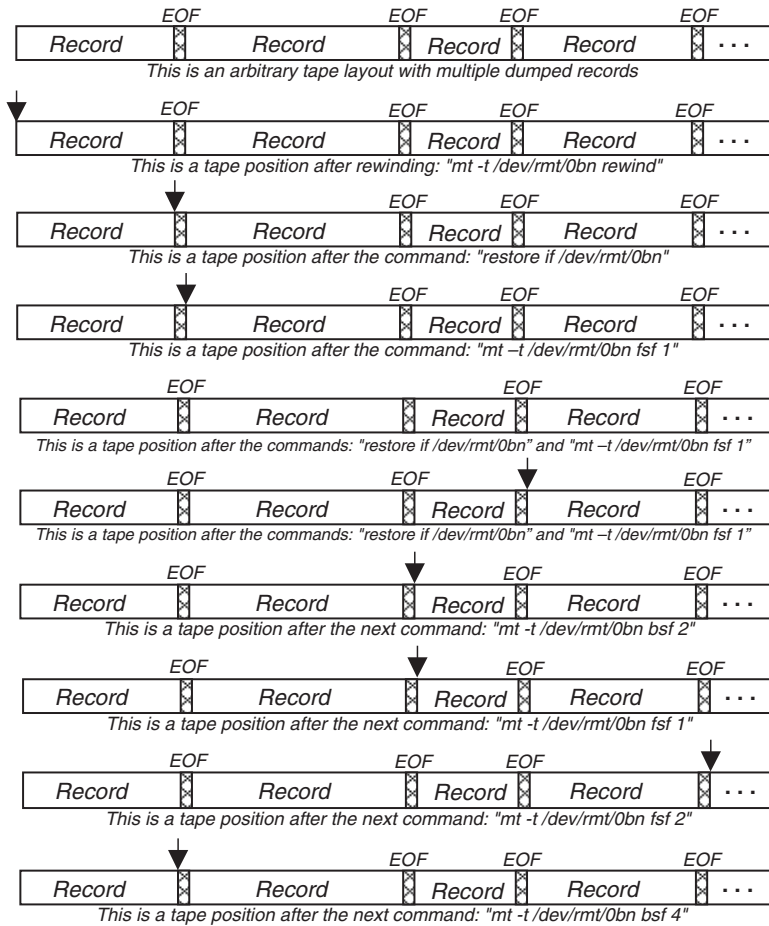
EOF EOF EOF EOF
Record Record Record Record ...
This is an arbitrary tape layout with multiple dumped records

EOF EOF EOF EOF
Record Record Record Record ...
This is a tape position after rewinding: "mt -t /dev/rmt/0bn rewind"

EOF EOF EOF
Record Record Record Record ...
This is a tape position after the command: "restore if /dev/rmt/0bn"

EOF EOF EOF
Record Record Record Record ...
This is a tape position after the command: "mt –t /dev/rmt/0bn fsf 1"

EOF EOF EOF
Record Record Record Record ...
This is a tape position after the commands: "restore if /dev/rmt/0bn" and "mt –t /dev/rmt/0bn fsf 1"

EOF EOF EOF
Record Record Record Record ...
This is a tape position after the commands: "restore if /dev/rmt/0bn" and "mt –t /dev/rmt/0bn fsf 1"

EOF EOF EOF
Record Record Record Record ...
This is a tape position after the next command: "mt -t /dev/rmt/0bn bsf 2"

EOF EOF EOF
Record Record Record Record ...
This is a tape position after the next command: "mt -t /dev/rmt/0bn fsf 1"

EOF EOF EOF
Record Record Record Record ...
This is a tape position after the next command: "mt -t /dev/rmt/0bn fsf 2"

EOF EOF EOF
Record Record Record Record ...
This is a tape position after the next command: "mt -t /dev/rmt/0bn bsf 4"